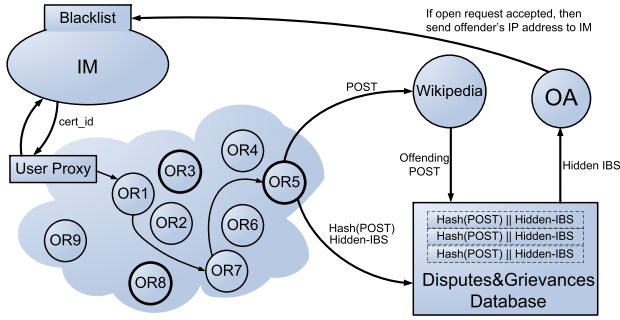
Blacklist

If open request accepted, then send offender's IP address to IM

IM

cert_id

User Proxy

OR1

OR2

OR3

OR4

OR5

OR6

OR7

OR8

OR9

POST

Wikipedia

OA

Offending POST

Hidden IBS

Hash(POST) Hidden-IBS

Hash(POST) || Hidden-IBS

Hash(POST) || Hidden-IBS

Hash(POST) || Hidden-IBS

Disputes&Grievances Database